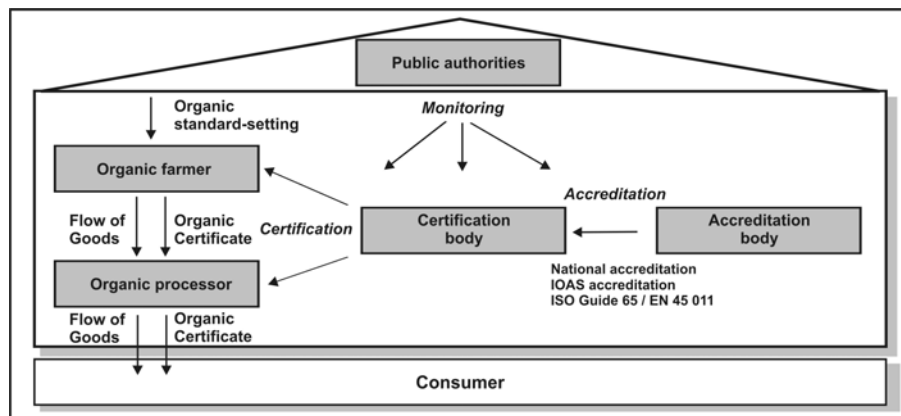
Public authorities

Organic standard-setting

Monitoring

Organic farmer

Accreditation

Flow of Goods

Organic Certificate

Certification

Certification body

Accreditation body

Organic processor

National accreditation
IOAS accreditation
ISO Guide 65 / EN 45 011

Flow of Goods

Organic Certificate

Consumer